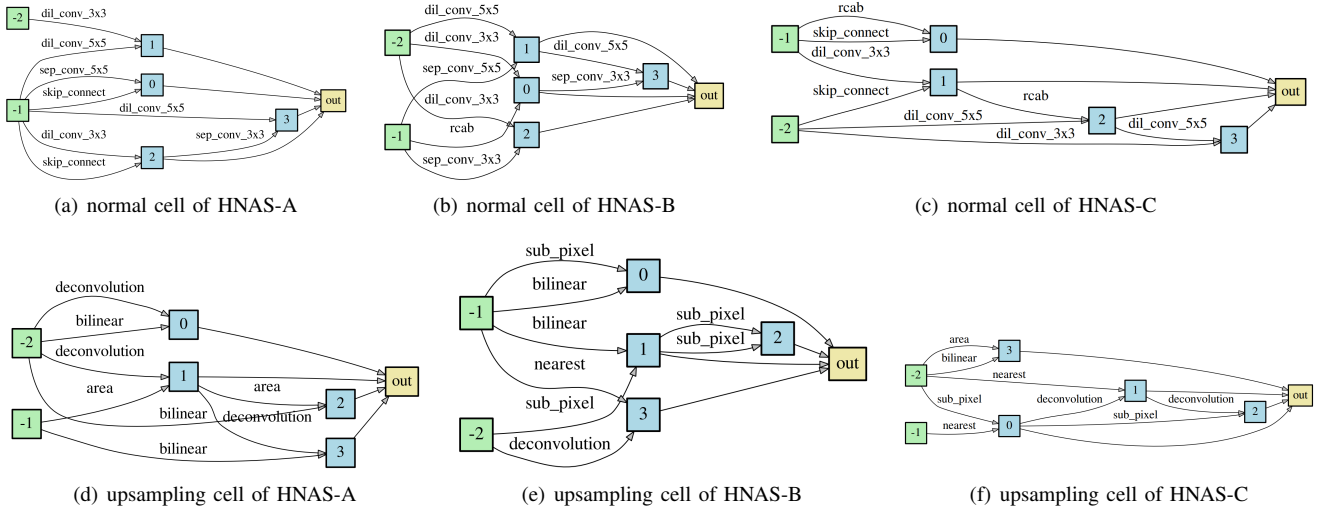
-2
dil_conv_3x3
1
dil_conv_5x5
sep_conv_5x5
0
skip_connect
-1
dil_conv_5x5
out
3
dil_conv_3x3
sep_conv_3x3
skip_connect
2

(a) normal cell of HNAS-A

dil_conv_5x5
-2
dil_conv_3x3
1
dil_conv_5x5
sep_conv_5x5
3
sep_conv_3x3
0
out
dil_conv_3x3
-1
rcab
2
sep_conv_3x3

(b) normal cell of HNAS-B

rcab
-1
skip_connect
0
dil_conv_3x3
1
out
skip_connect
rcab
-2
dil_conv_5x5
2
dil_conv_5x5
dil_conv_3x3
3

(c) normal cell of HNAS-C

deconvolution
bilinear
0
-2
deconvolution
1
out
area
area
2
bilinear
deconvolution
-1
bilinear
3

(d) upsampling cell of HNAS-A

sub_pixel
0
bilinear
-1
bilinear
sub_pixel
sub_pixel
2
1
out
nearest
sub_pixel
3
-2
deconvolution

(e) upsampling cell of HNAS-B

area
3
bilinear
-2
nearest
1
out
sub_pixel
deconvolution
deconvolution
sub_pixel
2
-1
nearest
0

(f) upsampling cell of HNAS-C